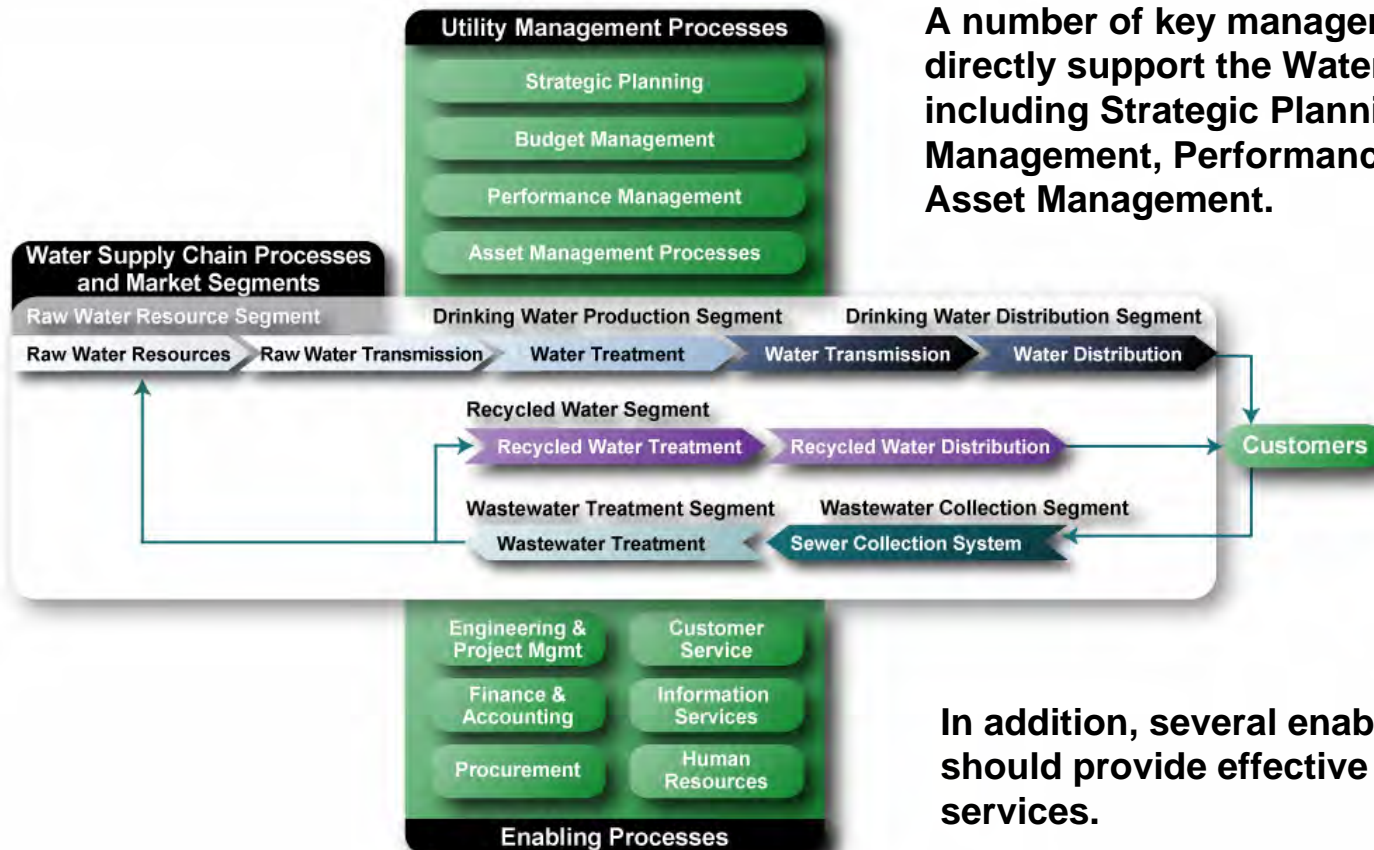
Utility Management Processes

Strategic Planning

Budget Management

Performance Management

Asset Management Processes

A number of key managem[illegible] directly support the Water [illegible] including Strategic Plannin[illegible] Management, Performanc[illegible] Asset Management.

Water Supply Chain Processes and Market Segments

Raw Water Resource Segment

Drinking Water Production Segment

Drinking Water Distribution Segment

Raw Water Resources

Raw Water Transmission

Water Treatment

Water Transmission

Water Distribution

Recycled Water Segment

Recycled Water Treatment

Recycled Water Distribution

Customers

Wastewater Treatment Segment

Wastewater Collection Segment

Wastewater Treatment

Sewer Collection System

Engineering & Project Mgmt

Customer Service

Finance & Accounting

Information Services

Procurement

Human Resources

Enabling Processes

In addition, several enab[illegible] should provide effective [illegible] services.